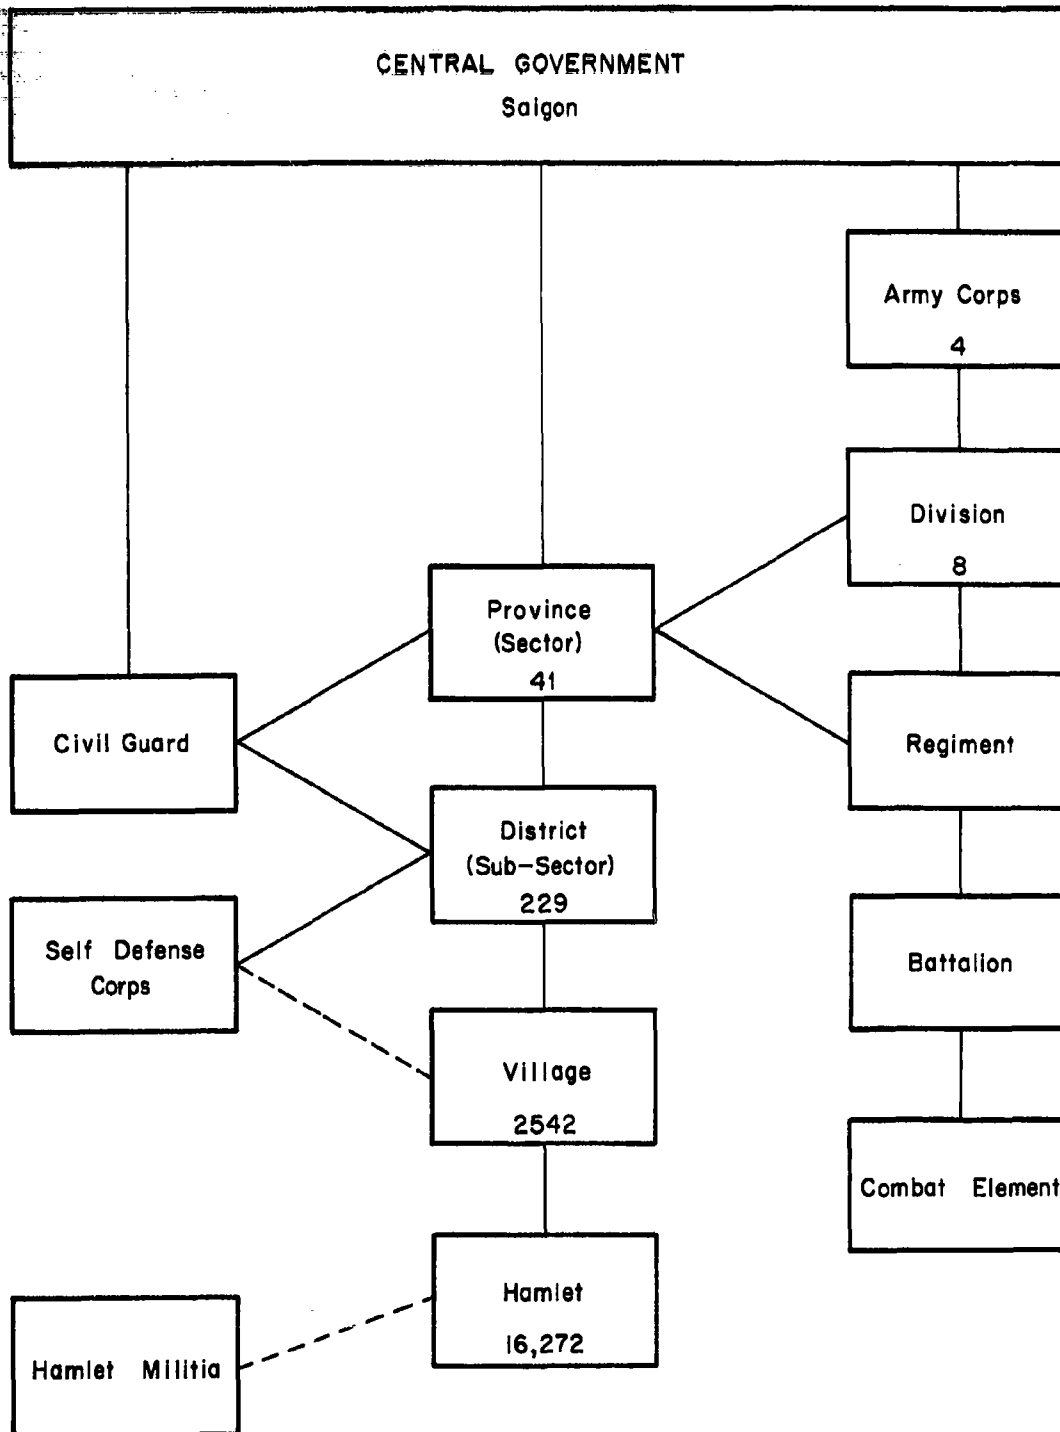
CENTRAL GOVERNMENT
Saigon

Army Corps
4

Division
8

Province
(Sector)
41

Civil Guard

Regiment

District
(Sub-Sector)
229

Self Defense
Corps

Battalion

Village
2542

Combat Element

Hamlet
16,272

Hamlet Militia